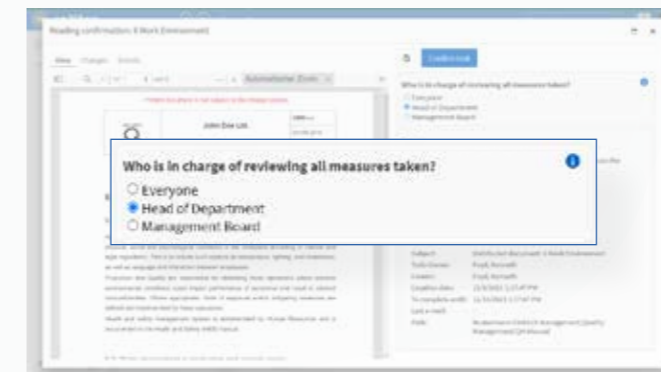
Reading confirmation: 4 Work Environment

View Changes Details

Automatisches Zoom

John Doe Ltd.

Confirm read

Who is in charge of reviewing all measures taken?
○ Everyone
● Head of Department
○ Management Board

Who is in charge of reviewing all measures taken?

○ Everyone
● Head of Department
○ Management Board

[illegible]

Subject:
Task owner:
Creator:
Creation date:
To complete until:
Last e-mail:
Path: